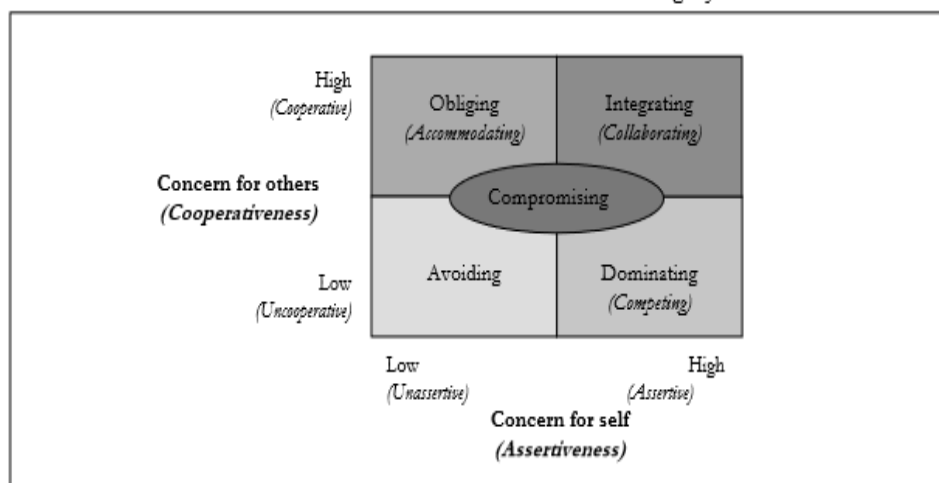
High
*(Cooperative)*

Obliging
*(Accommodating)*

Integrating
*(Collaborating)*

**Concern for others**
***(Cooperativeness)***

Compromising

Low
*(Uncooperative)*

Avoiding

Dominating
*(Competing)*

Low
*(Unassertive)*

High
*(Assertive)*

**Concern for self**
***(Assertiveness)***